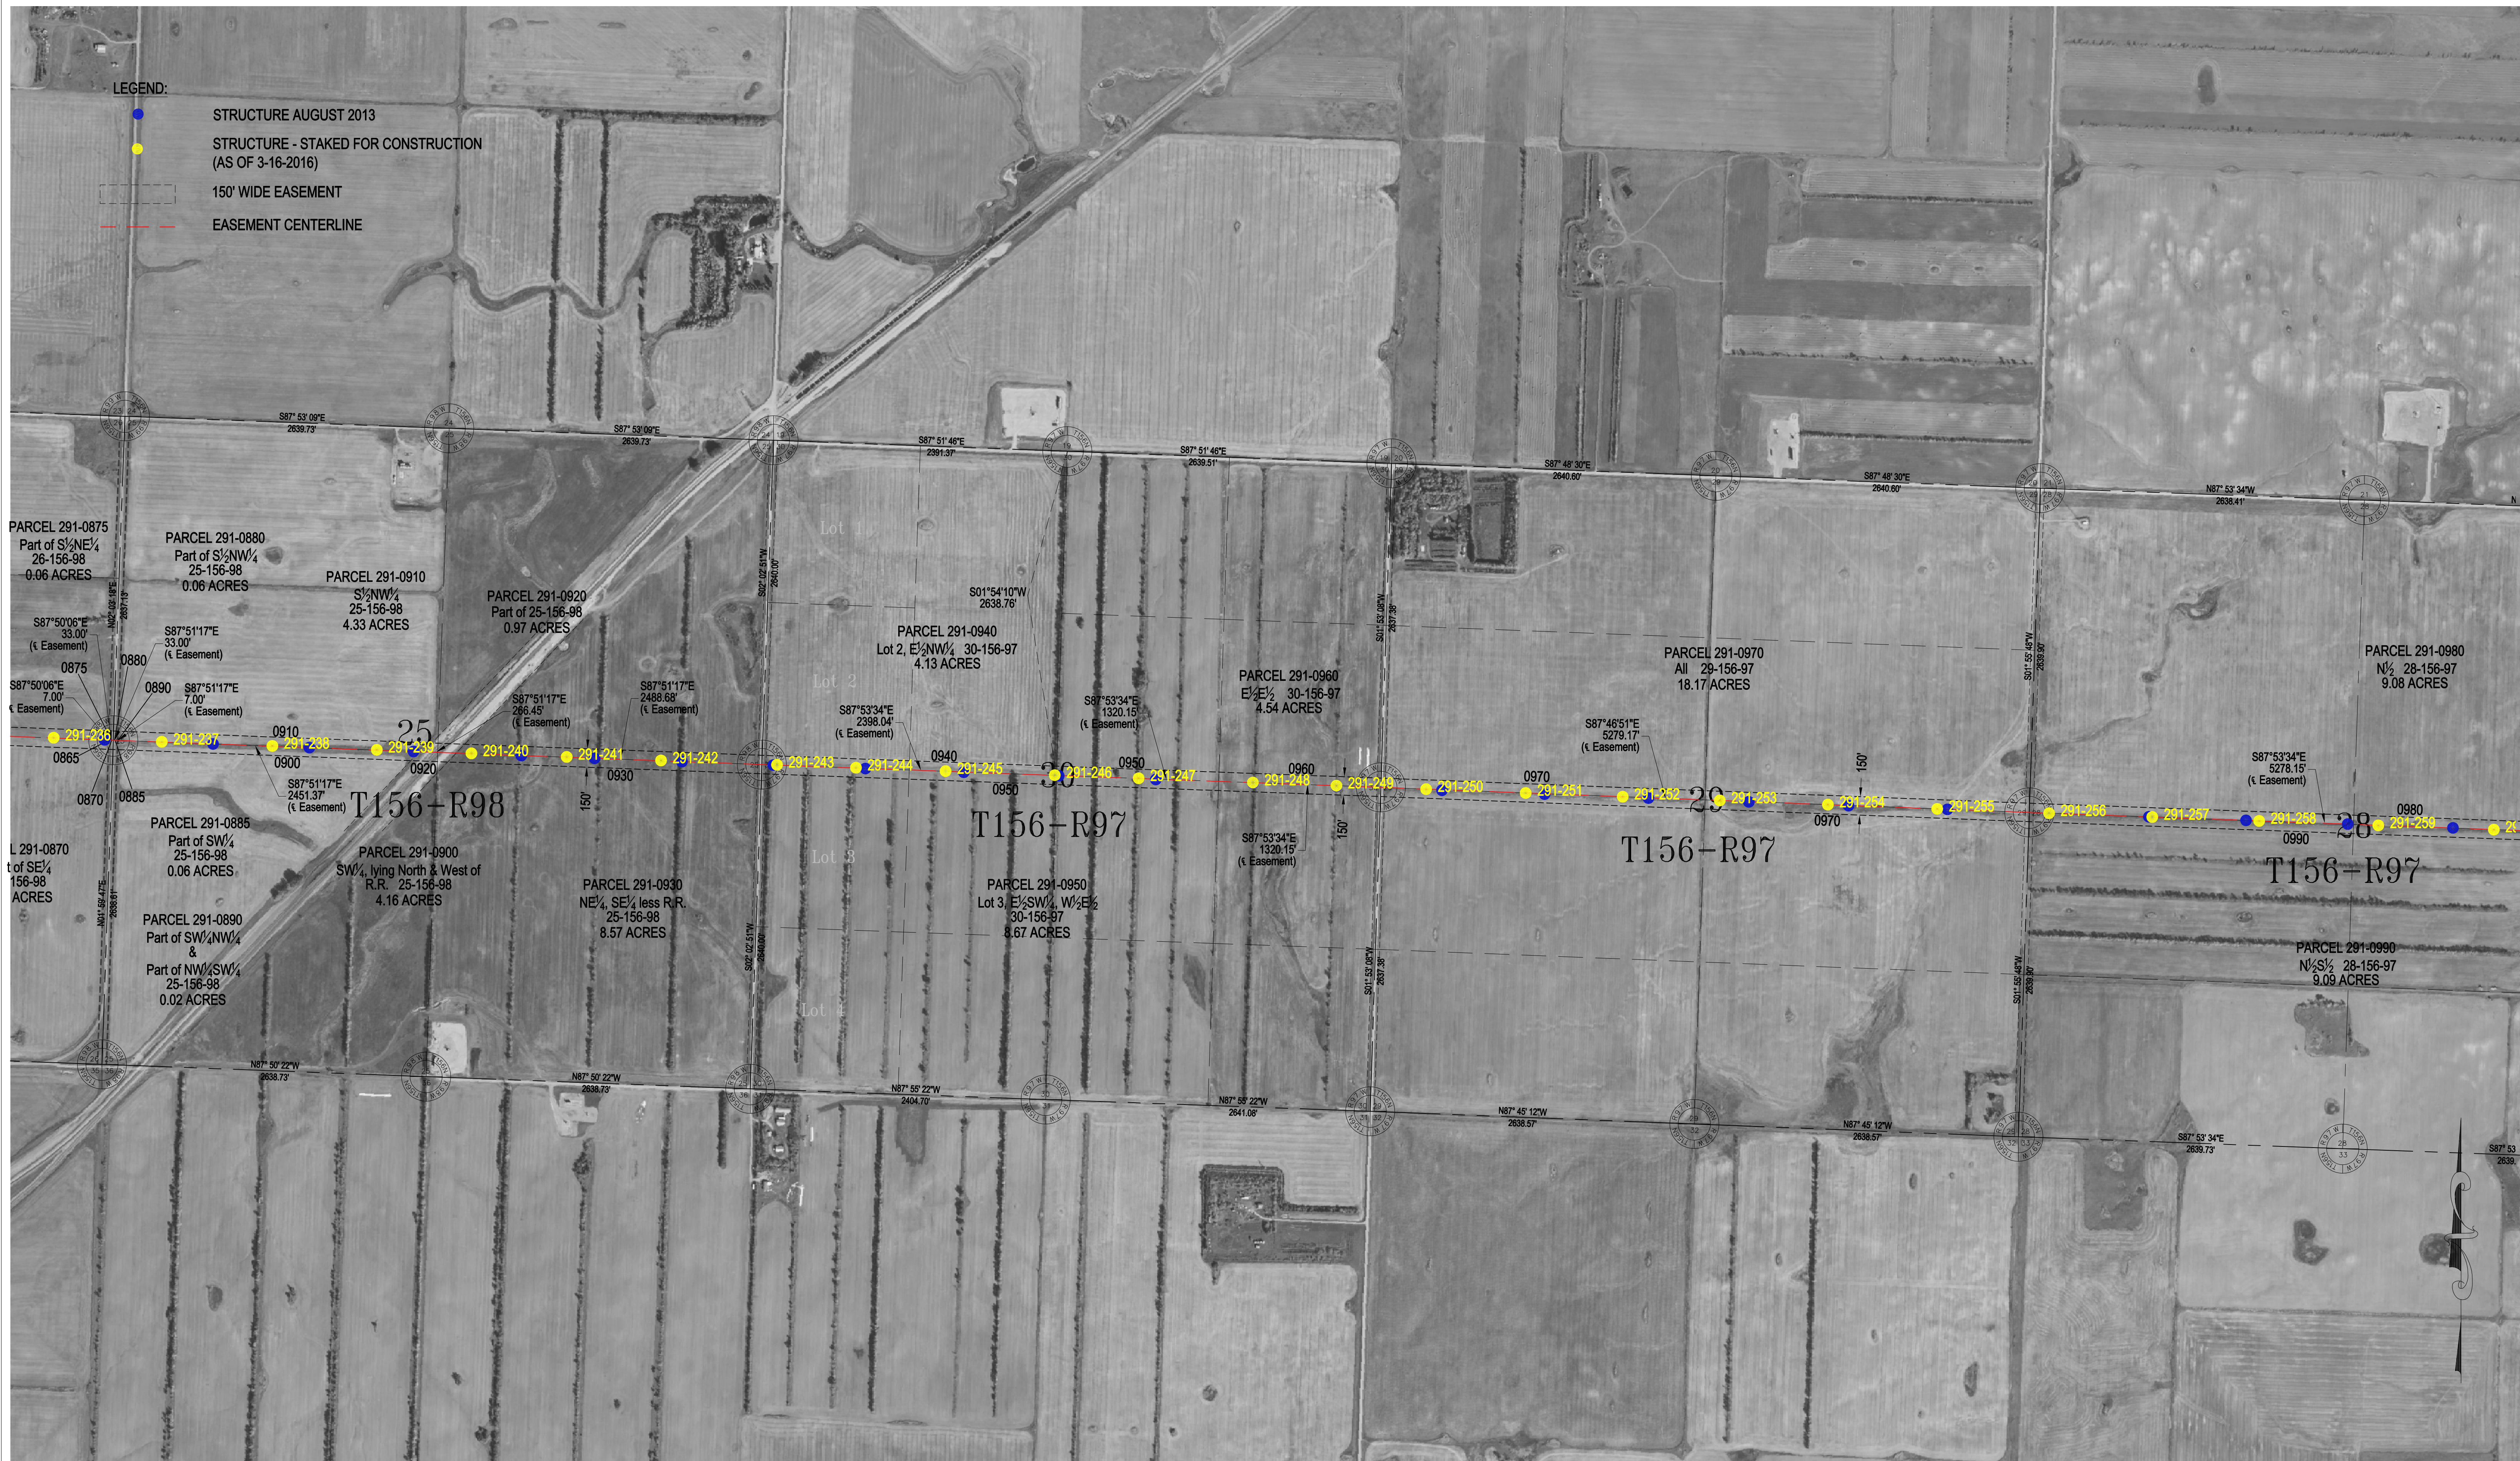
LEGEND:
STRUCTURE AUGUST 2013
STRUCTURE - STAKED FOR CONSTRUCTION (AS OF 3-16-2016)
150' WIDE EASEMENT
EASEMENT CENTERLINE

S87° 53' 09"E 2639.73'
S87° 53' 09"E 2639.73'
S87° 51' 46"E 2391.37'
S87° 51' 46"E 2639.51'
S87° 48' 30"E 2640.60'
S87° 48' 30"E 2640.60'
N87° 53' 34"W 2638.41'

PARCEL 291-0875
Part of S½NE¼
26-156-98
0.06 ACRES

PARCEL 291-0880
Part of S½NW¼
25-156-98
0.06 ACRES

PARCEL 291-0910
S½NW¼
25-156-98
4.33 ACRES

PARCEL 291-0920
Part of 25-156-98
0.97 ACRES

S01°54'10"W 2638.76'

PARCEL 291-0940
Lot 2, E½NW¼ 30-156-97
4.13 ACRES

PARCEL 291-0960
E½E½ 30-156-97
4.54 ACRES

PARCEL 291-0970
All 29-156-97
18.17 ACRES

PARCEL 291-0980
N½ 28-156-97
9.08 ACRES

S87°50'06"E 33.00' (℄ Easement)
S87°51'17"E 33.00' (℄ Easement)
0875
0880
S87°50'06"E 7.00' (℄ Easement)
0890
S87°51'17"E 7.00' (℄ Easement)
S87°51'17"E 266.45' (℄ Easement)
S87°51'17"E 2488.68' (℄ Easement)
S87°53'34"E 2398.04' (℄ Easement)
S87°53'34"E 1320.15' (℄ Easement)
S87°46'51"E 5279.17' (℄ Easement)
S87°53'34"E 5278.15' (℄ Easement)

0910
25
291-236
291-237
291-238
291-239
291-240
291-241
291-242
291-243
291-244
0940
291-245
30
291-246
0950
291-247
0960
291-248
291-249
291-250
0970
291-251
291-252
29
291-253
291-254
150'
291-255
291-256
291-257
291-258
28
0980
291-259
0865
0900
0920
0930
0950
0970
0990
150'
150'
0870
0885
S87°51'17"E 2451.37' (℄ Easement)
T156-R98
T156-R97
T156-R97
T156-R97
S87°53'34"E 1320.15' (℄ Easement)

Lot 1
Lot 2
Lot 3
Lot 4

L 291-0870
t of SE¼
156-98
ACRES

PARCEL 291-0885
Part of SW¼
25-156-98
0.06 ACRES

PARCEL 291-0900
SW¼, lying North & West of R.R. 25-156-98
4.16 ACRES

PARCEL 291-0930
NE¼, SE¼ less R.R.
25-156-98
8.57 ACRES

PARCEL 291-0950
Lot 3, E½SW¼, W½E½
30-156-97
8.67 ACRES

PARCEL 291-0890
Part of SW¼NW¼
&
Part of NW¼SW¼
25-156-98
0.02 ACRES

PARCEL 291-0990
N½S½ 28-156-97
9.09 ACRES

N87° 50' 22"W 2638.73'
N87° 50' 22"W 2638.73'
N87° 55' 22"W 2404.70'
N87° 55' 22"W 2641.08'
N87° 45' 12"W 2638.57'
N87° 45' 12"W 2638.57'
S87° 53' 34"E 2639.73'
S87° 53
2639.